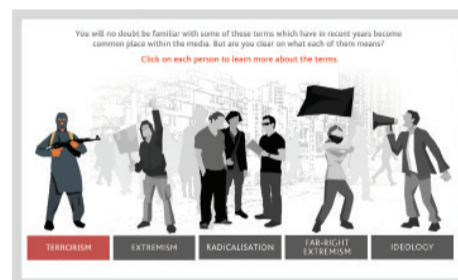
You will no doubt be familiar with some of these terms which have in recent years become common place within the media. But are you clear on what each of them means?

Click on each person to learn more about the terms

TERRORISM

EXTREMISM

RADICALISATION

FAR-RIGHT EXTREMISM

IDEOLOGY